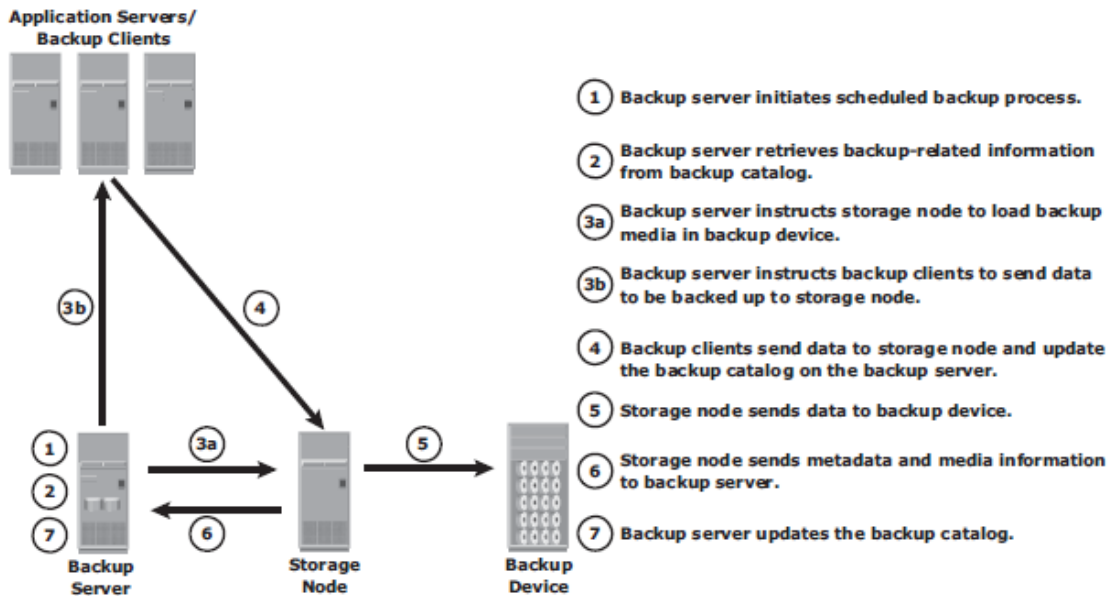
Application Servers/
Backup Clients

3b

4

1
2
7
Backup
Server

3a

6

Storage
Node

5

Backup
Device

1 Backup server initiates scheduled backup process.

2 Backup server retrieves backup-related information from backup catalog.

3a Backup server instructs storage node to load backup media in backup device.

3b Backup server instructs backup clients to send data to be backed up to storage node.

4 Backup clients send data to storage node and update the backup catalog on the backup server.

5 Storage node sends data to backup device.

6 Storage node sends metadata and media information to backup server.

7 Backup server updates the backup catalog.